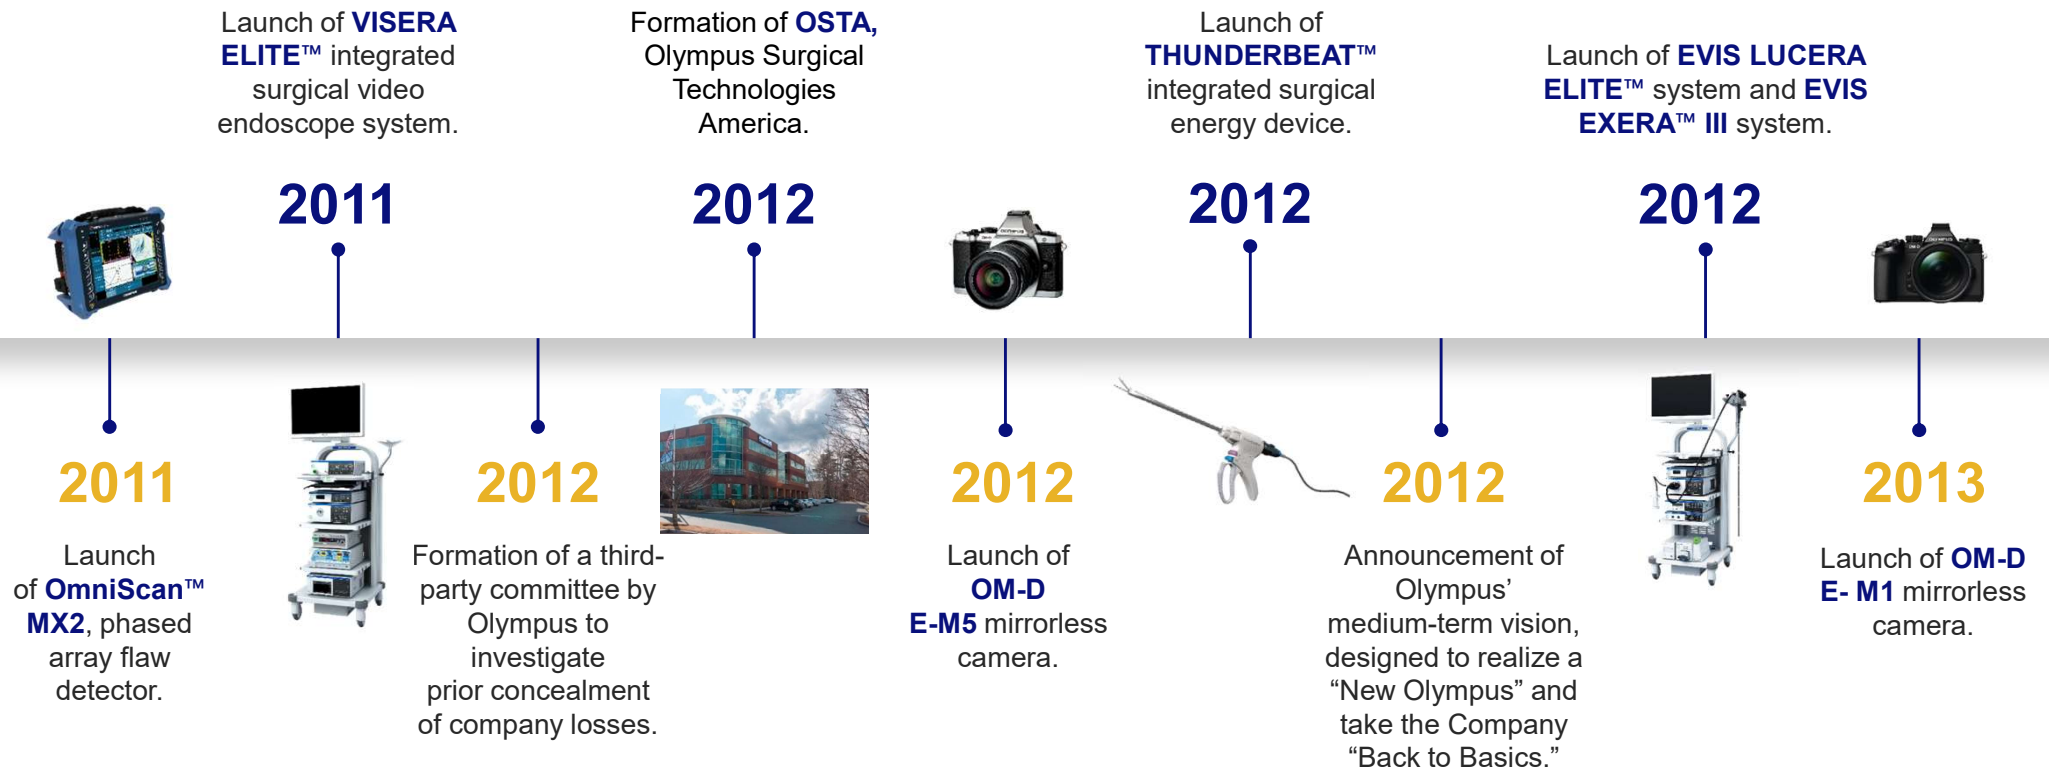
Launch of VISERA ELITE™ integrated surgical video endoscope system.

2011

Formation of OSTA, Olympus Surgical Technologies America.

2012

Launch of THUNDERBEAT™ integrated surgical energy device.

2012

Launch of EVIS LUCERA ELITE™ system and EVIS EXERA™ III system.

2012

2011

Launch of OmniScan™ MX2, phased array flaw detector.

2012

Formation of a third-party committee by Olympus to investigate prior concealment of company losses.

2012

Launch of OM-D E-M5 mirrorless camera.

2012

Announcement of Olympus' medium-term vision, designed to realize a "New Olympus" and take the Company "Back to Basics."

2013

Launch of OM-D E- M1 mirrorless camera.